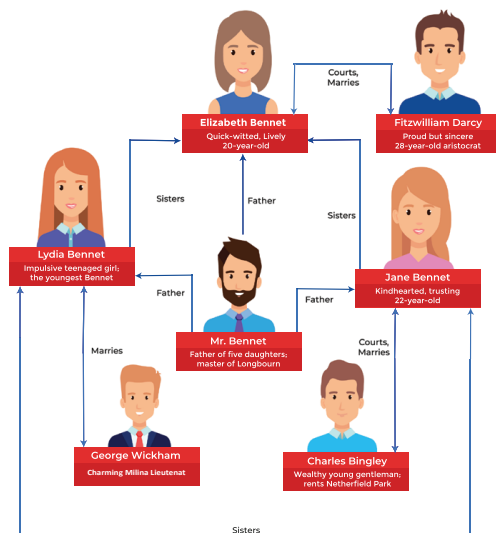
Courts, Marries

Elizabeth Bennet
Quick-witted, Lively
20-year-old

Fitzwilliam Darcy
Proud but sincere
28-year-old aristocrat

Sisters

Father

Sisters

Lydia Bennet
Impulsive teenaged girl; the youngest Bennet

Jane Bennet
Kindhearted, trusting
22-year-old

Father

Father

Mr. Bennet
Father of five daughters; master of Longbourn

Courts, Marries

Marries

George Wickham
Charming Milina Lieutenat

Charles Bingley
Wealthy young gentleman; rents Netherfield Park

Sisters